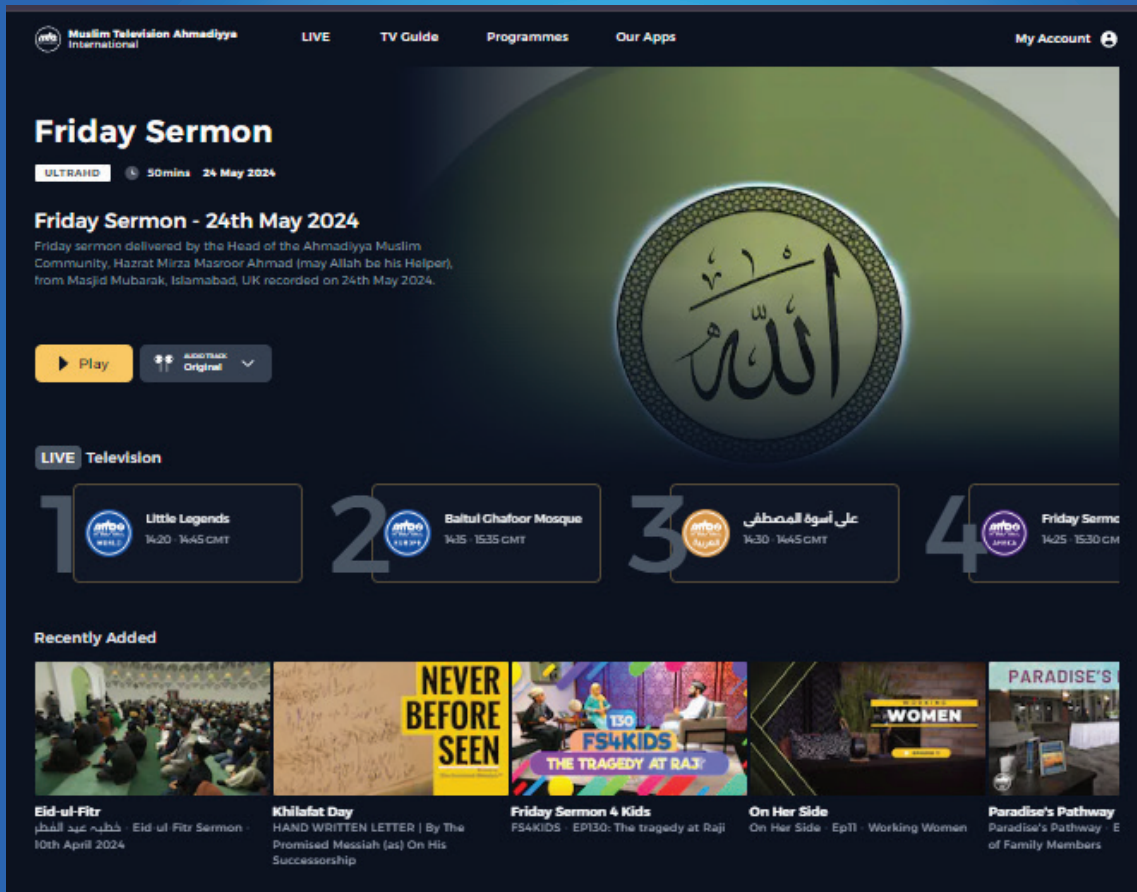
Muslim Television Ahmadiyya International

LIVE TV Guide Programmes Our Apps My Account

Friday Sermon

ULTRAHD 50mins 24 May 2024

Friday Sermon - 24th May 2024

Friday sermon delivered by the Head of the Ahmadiyya Muslim Community, Hazrat Mirza Masroor Ahmad (may Allah be his Helper), from Masjid Mubarak, Islamabad, UK recorded on 24th May 2024.

Play

AUDIO TRACK Original

الله

LIVE Television

1 Little Legends 14:20 - 14:45 GMT

2 Baitul Ghafoor Mosque 14:15 - 15:35 GMT

3 على أسوة المصطفى 14:30 - 14:45 GMT

4 Friday Serm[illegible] 14:25 - 15:30 GM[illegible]

Recently Added

Eid-ul-Fitr
خطبہ عید الفطر · Eid-ul-Fitr Sermon · 10th April 2024

NEVER BEFORE SEEN

Khilafat Day
HAND WRITTEN LETTER | By The Promised Messiah (as) On His Successorship

130 FS4KIDS THE TRAGEDY AT RAJI

Friday Sermon 4 Kids
FS4KIDS · EP130: The tragedy at Raji

WORKING WOMEN

On Her Side
On Her Side · Ep11 · Working Women

PARADISE'S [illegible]

Paradise's Pathway
Paradise's Pathway · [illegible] of Family Members